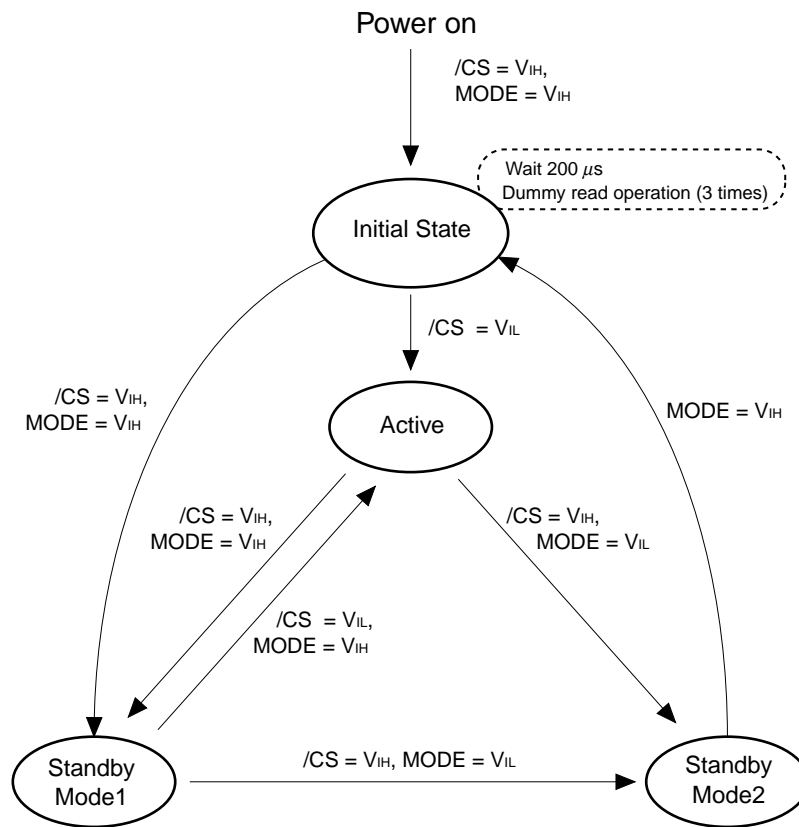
Power on

/CS = $V_{IH}$,
MODE = $V_{IH}$

Wait 200 $\mu$s
Dummy read operation (3 times)

Initial State

/CS = $V_{IL}$

/CS = $V_{IH}$,
MODE = $V_{IH}$

Active

MODE = $V_{IH}$

/CS = $V_{IH}$,
MODE = $V_{IH}$

/CS = $V_{IH}$,
MODE = $V_{IL}$

/CS = $V_{IL}$,
MODE = $V_{IH}$

Standby
Mode1

/CS = $V_{IH}$, MODE = $V_{IL}$

Standby
Mode2